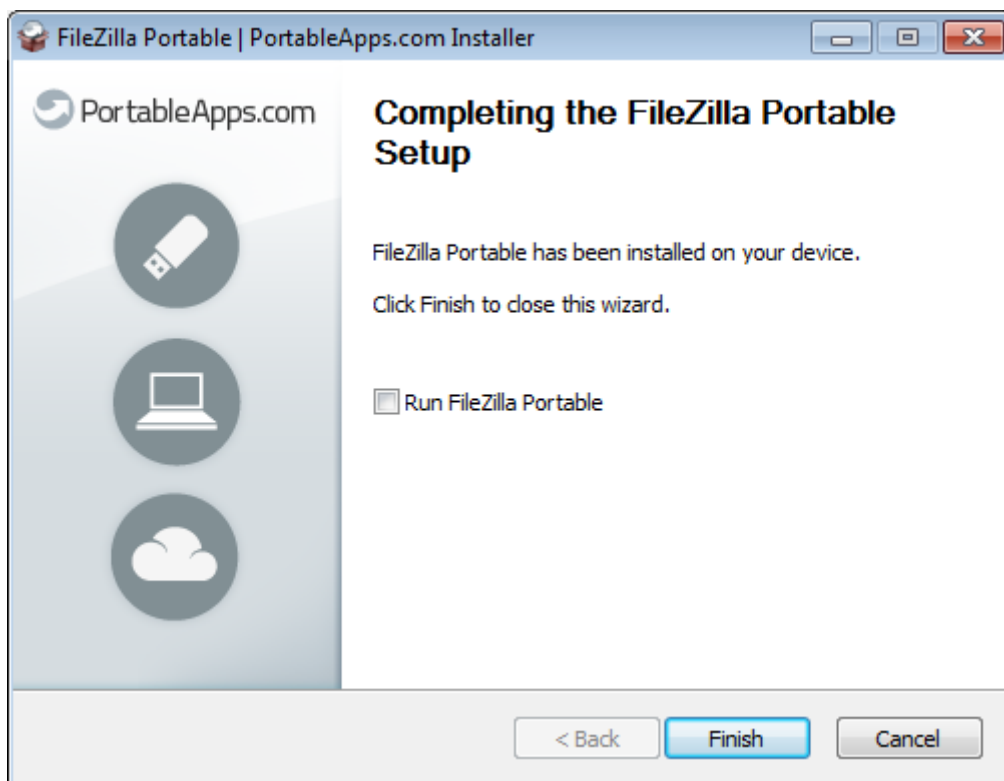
FileZilla Portable | PortableApps.com Installer

PortableApps.com

Completing the FileZilla Portable Setup

FileZilla Portable has been installed on your device.

Click Finish to close this wizard.

Run FileZilla Portable

< Back

Finish

Cancel